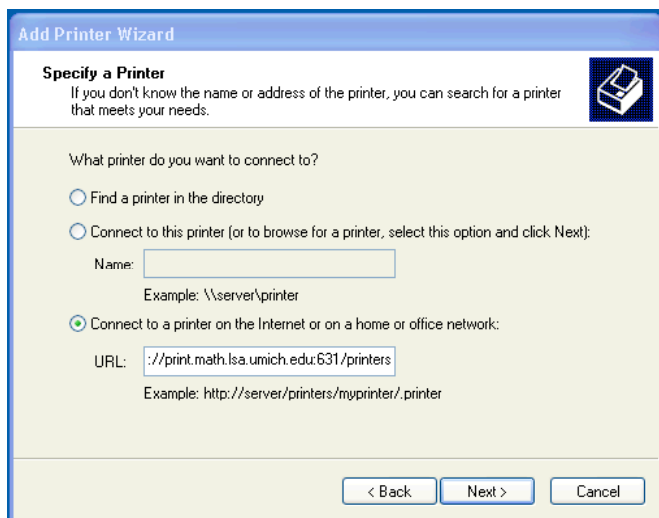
Add Printer Wizard

Specify a Printer
If you don't know the name or address of the printer, you can search for a printer that meets your needs.

What printer do you want to connect to?

Find a printer in the directory

Connect to this printer (or to browse for a printer, select this option and click Next):

Name:

Example: \\server\printer

Connect to a printer on the Internet or on a home or office network:

URL: ://print.math.lsa.umich.edu:631/printers

Example: http://server/printers/myprinter/.printer

< Back Next > Cancel